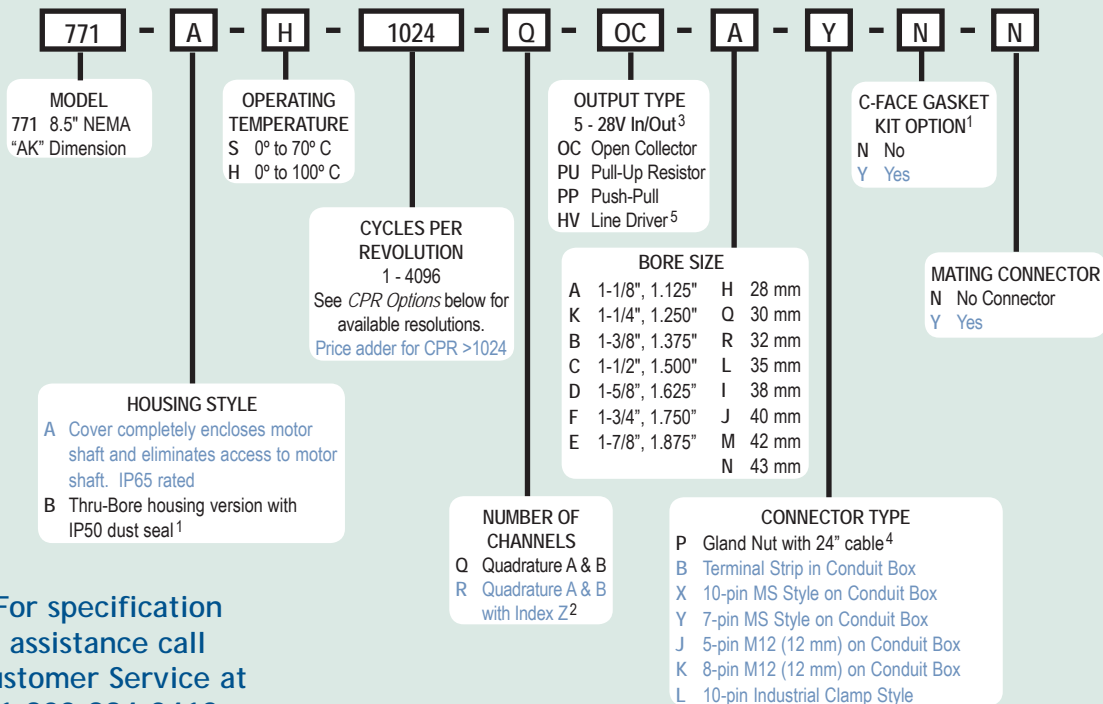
771 - A - H - 1024 - Q - OC - A - Y - N - N

MODEL
771 8.5" NEMA "AK" Dimension

OPERATING TEMPERATURE
S 0º to 70º C
H 0º to 100º C

CYCLES PER REVOLUTION
1 - 4096
See *CPR Options* below for available resolutions.
Price adder for CPR >1024

OUTPUT TYPE
5 - 28V In/Out$^3$
OC Open Collector
PU Pull-Up Resistor
PP Push-Pull
HV Line Driver$^5$

C-FACE GASKET KIT OPTION$^1$
N No
Y Yes

BORE SIZE
| | | | |
|---|---|---|---|
| A | 1-1/8", 1.125" | H | 28 mm |
| K | 1-1/4", 1.250" | Q | 30 mm |
| B | 1-3/8", 1.375" | R | 32 mm |
| C | 1-1/2", 1.500" | L | 35 mm |
| D | 1-5/8", 1.625" | I | 38 mm |
| F | 1-3/4", 1.750" | J | 40 mm |
| E | 1-7/8", 1.875" | M | 42 mm |
| | | N | 43 mm |

MATING CONNECTOR
N No Connector
Y Yes

HOUSING STYLE
A Cover completely encloses motor shaft and eliminates access to motor shaft. IP65 rated
B Thru-Bore housing version with IP50 dust seal$^1$

NUMBER OF CHANNELS
Q Quadrature A & B
R Quadrature A & B with Index Z$^2$

CONNECTOR TYPE
P Gland Nut with 24" cable$^4$
B Terminal Strip in Conduit Box
X 10-pin MS Style on Conduit Box
Y 7-pin MS Style on Conduit Box
J 5-pin M12 (12 mm) on Conduit Box
K 8-pin M12 (12 mm) on Conduit Box
L 10-pin Industrial Clamp Style

For specification assistance call ustomer Service at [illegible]